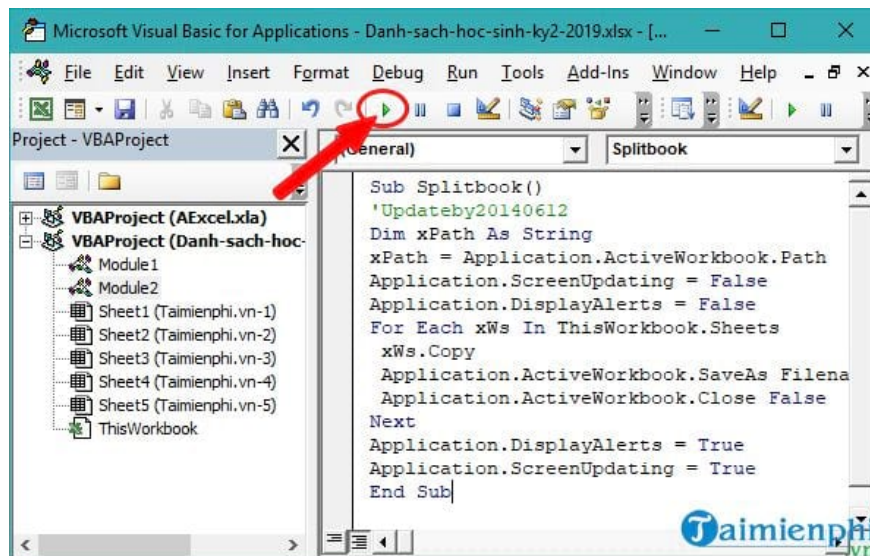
Microsoft Visual Basic for Applications - Danh-sach-hoc-sinh-ky2-2019.xlsx - [...

File Edit View Insert Format Debug Run Tools Add-Ins Window Help

Project - VBAProject

VBAProject (AExcel.xla)
VBAProject (Danh-sach-hoc-
Module1
Module2
Sheet1 (Taimienphi.vn-1)
Sheet2 (Taimienphi.vn-2)
Sheet3 (Taimienphi.vn-3)
Sheet4 (Taimienphi.vn-4)
Sheet5 (Taimienphi.vn-5)
ThisWorkbook

(General)
Splitbook

Sub Splitbook()
'Updateby20140612
Dim xPath As String
xPath = Application.ActiveWorkbook.Path
Application.ScreenUpdating = False
Application.DisplayAlerts = False
For Each xWs In ThisWorkbook.Sheets
xWs.Copy
Application.ActiveWorkbook.SaveAs Filena
Application.ActiveWorkbook.Close False
Next
Application.DisplayAlerts = True
Application.ScreenUpdating = True
End Sub

Taimienphi